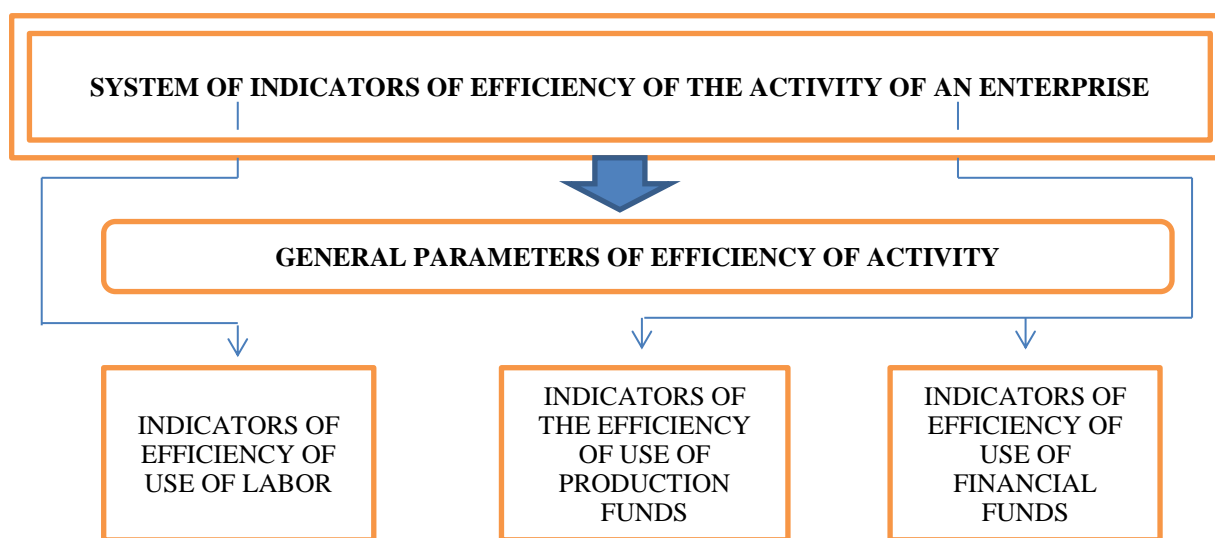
SYSTEM OF INDICATORS OF EFFICIENCY OF THE ACTIVITY OF AN ENTERPRISE

GENERAL PARAMETERS OF EFFICIENCY OF ACTIVITY

INDICATORS OF EFFICIENCY OF USE OF LABOR

INDICATORS OF THE EFFICIENCY OF USE OF PRODUCTION FUNDS

INDICATORS OF EFFICIENCY OF USE OF FINANCIAL FUNDS